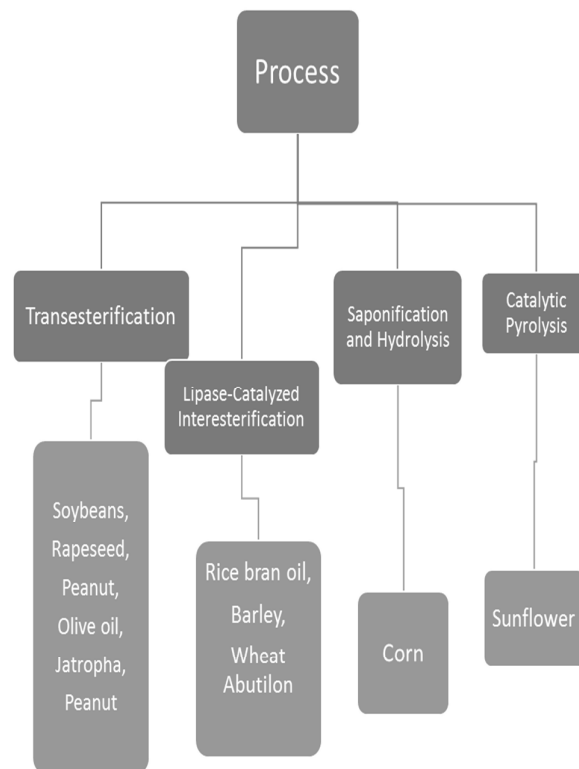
Process

Transesterification

Lipase-Catalyzed Interesterification

Saponification and Hydrolysis

Catalytic Pyrolysis

Soybeans, Rapeseed, Peanut, Olive oil, Jatropha, Peanut

Rice bran oil, Barley, Wheat Abutilon

Corn

Sunflower